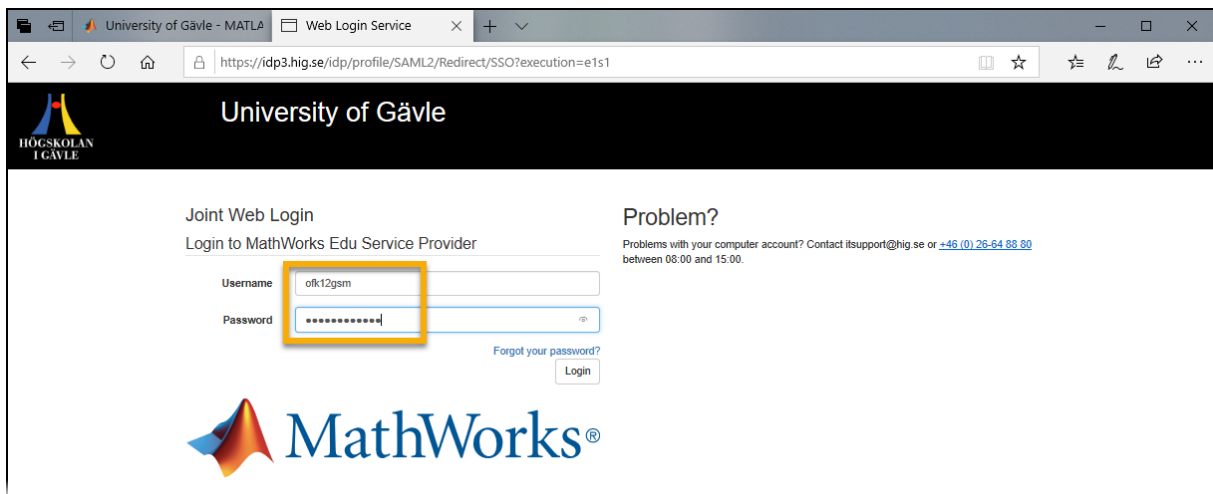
University of Gävle - MATLA
Web Login Service
https://idp3.hig.se/idp/profile/SAML2/Redirect/SSO?execution=e1s1

HÖGSKOLAN I GÄVLE
University of Gävle

Joint Web Login
Login to MathWorks Edu Service Provider

Username ofk12gsm
Password ••••••••••••

Forgot your password?
Login

MathWorks®

Problem?
Problems with your computer account? Contact itsupport@hig.se or +46 (0) 26-64 88 80 between 08:00 and 15:00.